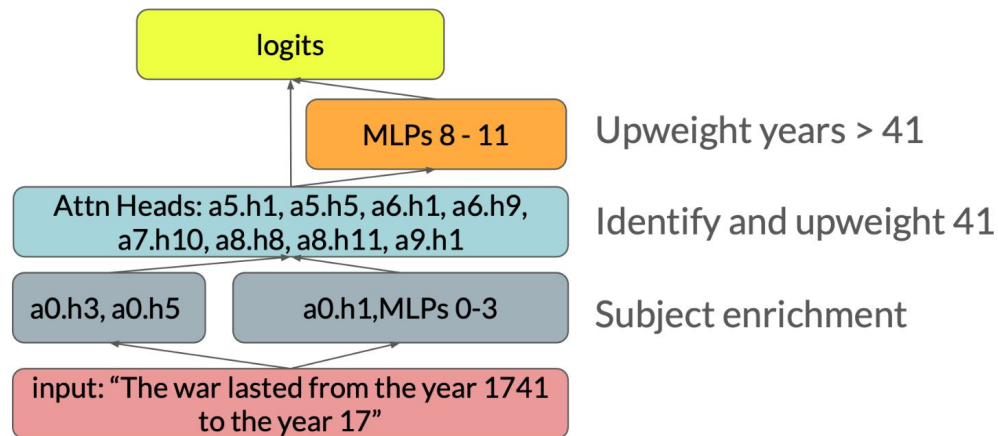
logits

MLPs 8 - 11

Upweight years > 41

Attn Heads: a5.h1, a5.h5, a6.h1, a6.h9, a7.h10, a8.h8, a8.h11, a9.h1

Identify and upweight 41

a0.h3, a0.h5

a0.h1,MLPs 0-3

Subject enrichment

input: “The war lasted from the year 1741 to the year 17”